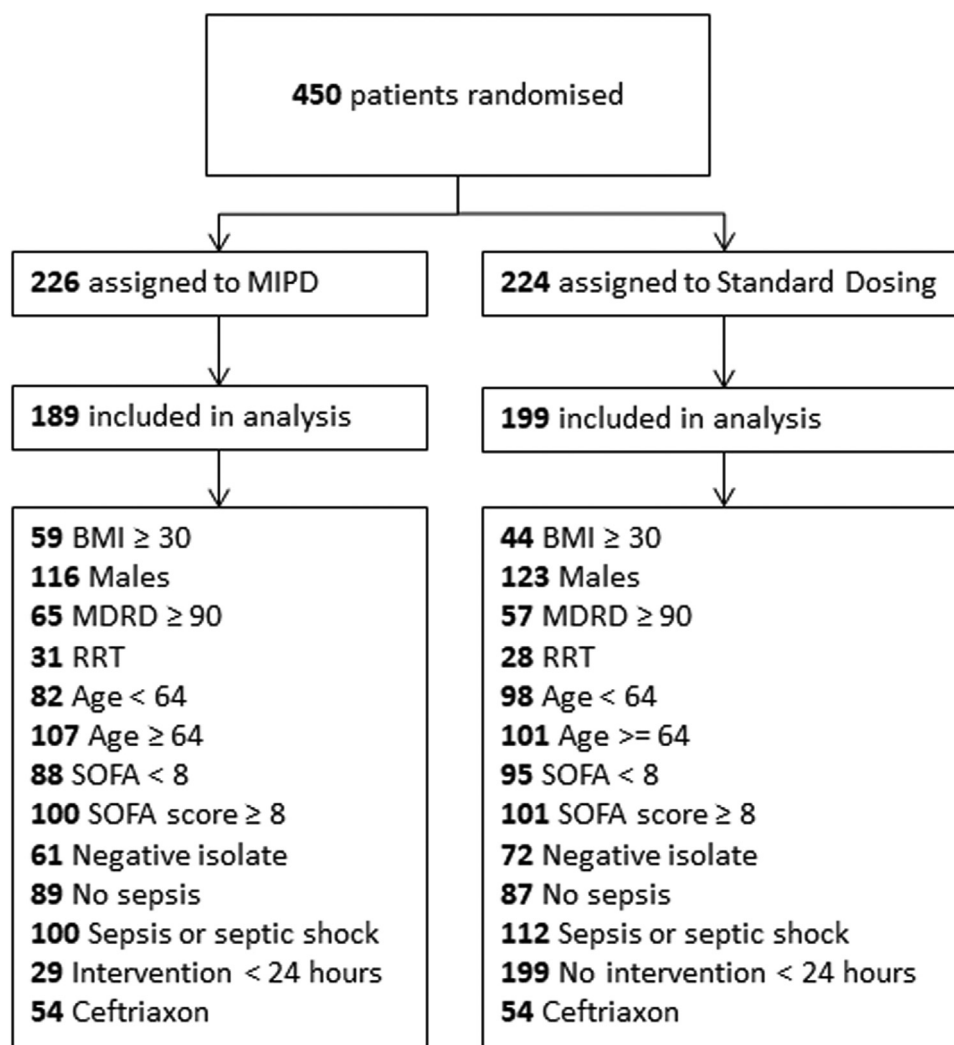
**450** patients randomised

**226** assigned to MIPD

**189** included in analysis

**59** BMI ≥ 30
**116** Males
**65** MDRD ≥ 90
**31** RRT
**82** Age < 64
**107** Age ≥ 64
**88** SOFA < 8
**100** SOFA score ≥ 8
**61** Negative isolate
**89** No sepsis
**100** Sepsis or septic shock
**29** Intervention < 24 hours
**54** Ceftriaxon

**224** assigned to Standard Dosing

**199** included in analysis

**44** BMI ≥ 30
**123** Males
**57** MDRD ≥ 90
**28** RRT
**98** Age < 64
**101** Age >= 64
**95** SOFA < 8
**101** SOFA score ≥ 8
**72** Negative isolate
**87** No sepsis
**112** Sepsis or septic shock
**199** No intervention < 24 hours
**54** Ceftriaxon